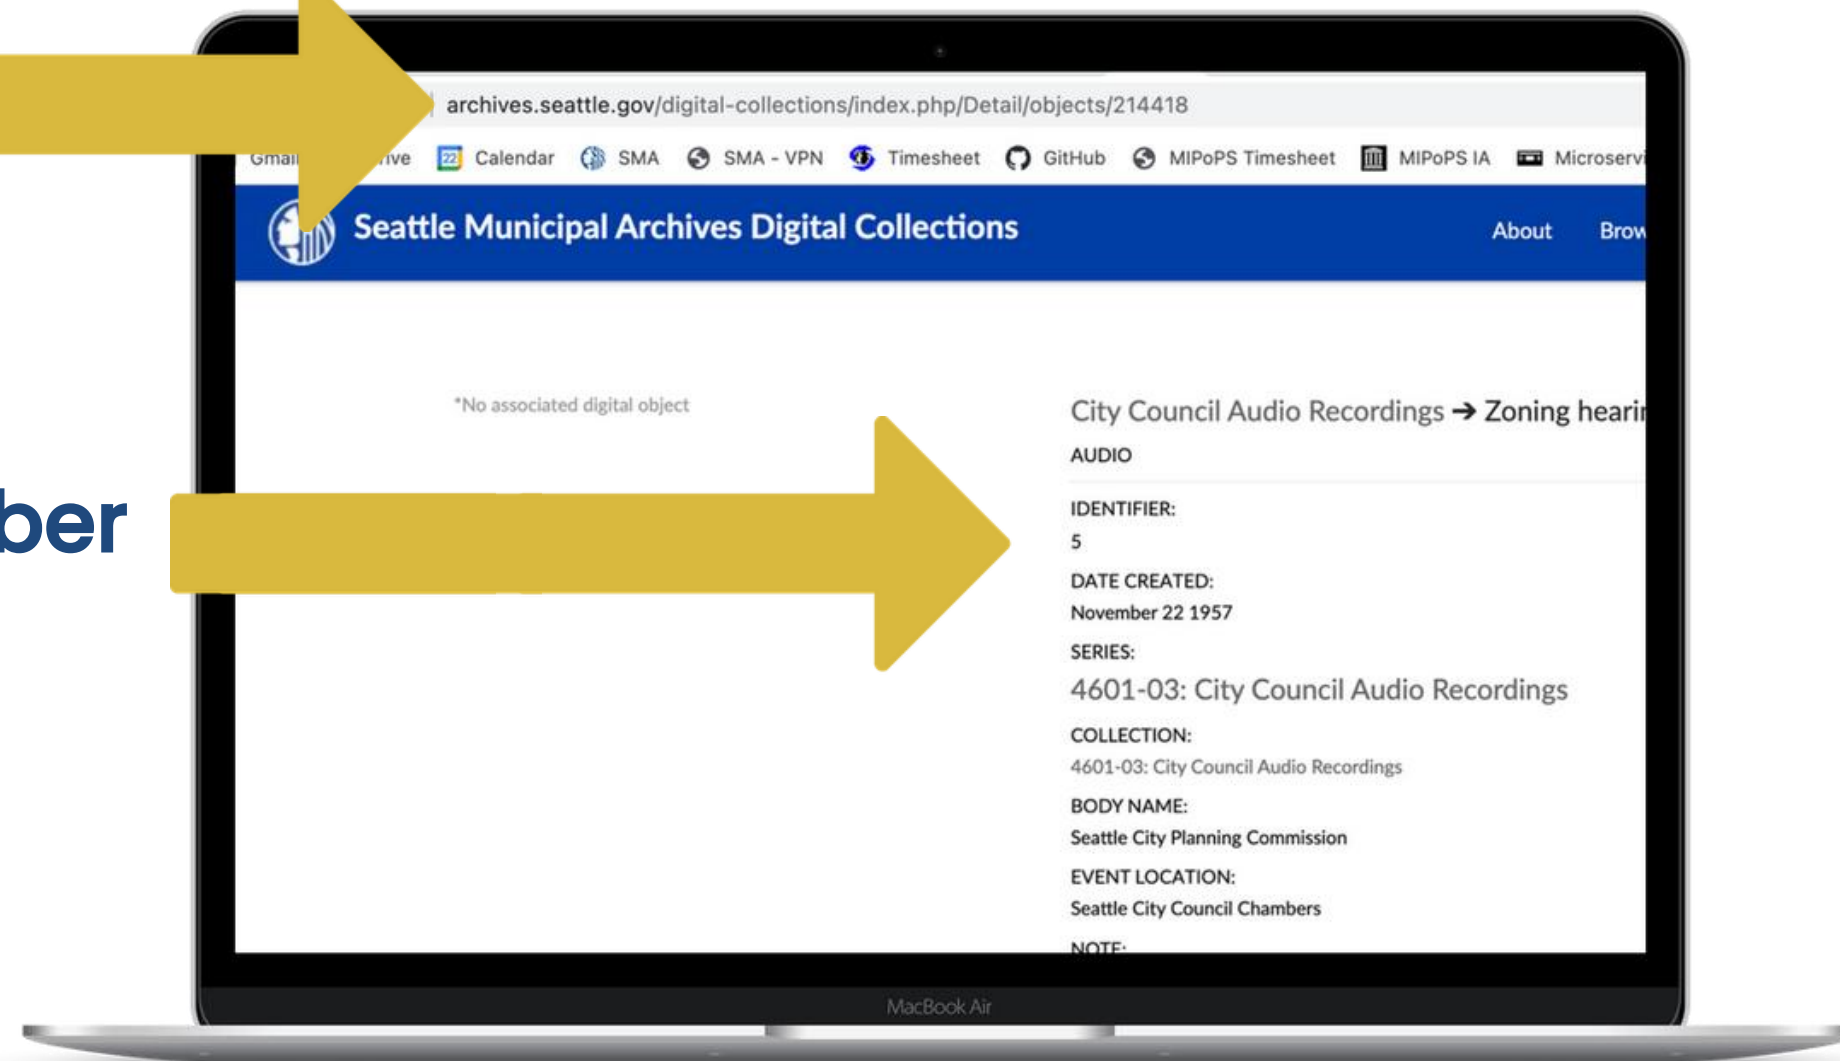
ber

archives.seattle.gov/digital-collections/index.php/Detail/objects/214418

Gmai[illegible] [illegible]ive Calendar SMA SMA - VPN Timesheet GitHub MIPoPS Timesheet MIPoPS IA Microserv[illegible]

Seattle Municipal Archives Digital Collections

About Brow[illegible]

*No associated digital object

City Council Audio Recordings → Zoning heari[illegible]

AUDIO

IDENTIFIER:
5

DATE CREATED:
November 22 1957

SERIES:
4601-03: City Council Audio Recordings

COLLECTION:
4601-03: City Council Audio Recordings

BODY NAME:
Seattle City Planning Commission

EVENT LOCATION:
Seattle City Council Chambers

NOTE:

MacBook Air